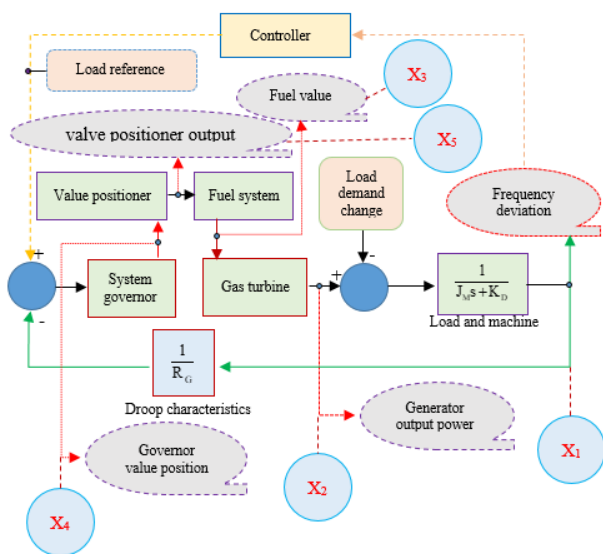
Controller

Load reference

$X_3$

Fuel value

valve positioner output

$X_5$

Value positioner

Fuel system

Load demand change

Frequency deviation

+

-

System governor

Gas turbine

+

-

$\frac{1}{J_M s + K_D}$

Load and machine

-

$\frac{1}{R_G}$

Droop characteristics

Generator output power

Governor value position

$X_1$

$X_2$

$X_4$